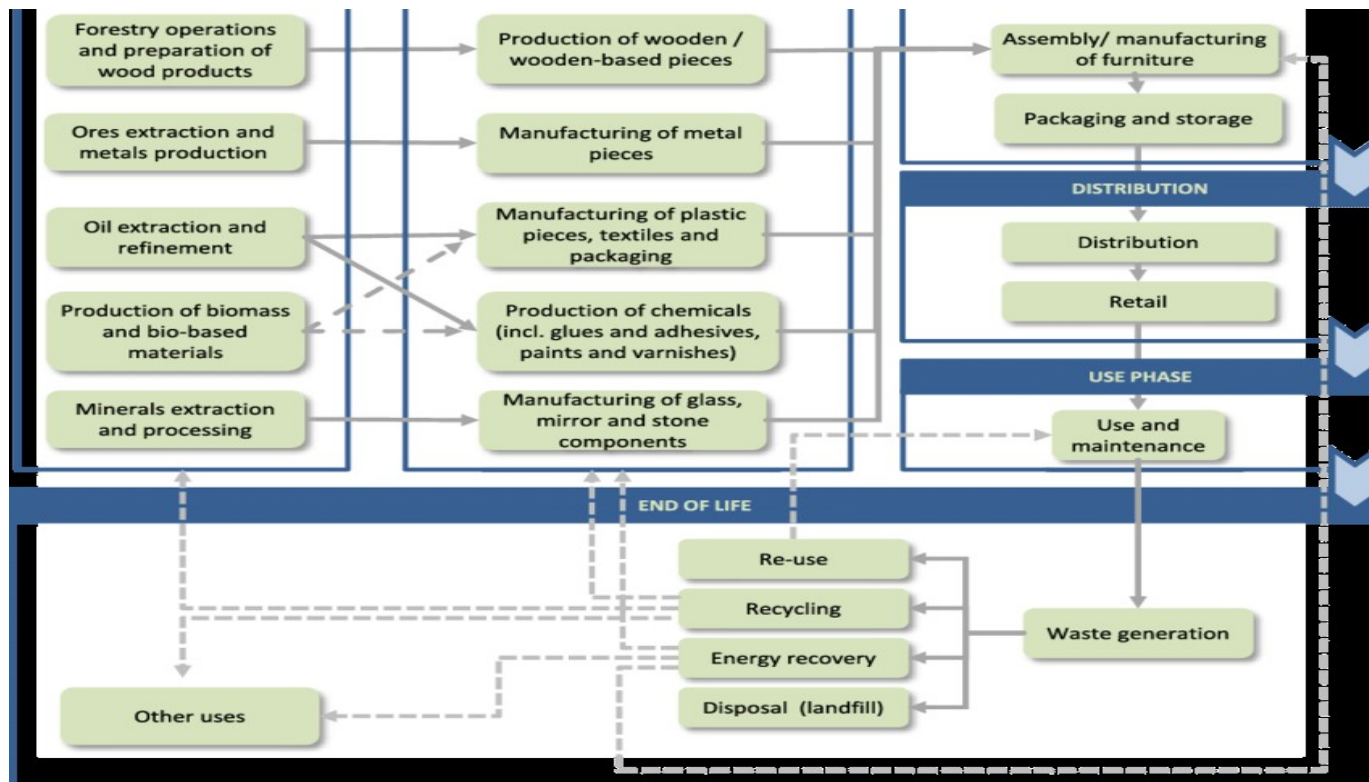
Forestry operations and preparation of wood products

Ores extraction and metals production

Oil extraction and refinement

Production of biomass and bio-based materials

Minerals extraction and processing

Production of wooden / wooden-based pieces

Manufacturing of metal pieces

Manufacturing of plastic pieces, textiles and packaging

Production of chemicals (incl. glues and adhesives, paints and varnishes)

Manufacturing of glass, mirror and stone components

Assembly/ manufacturing of furniture

Packaging and storage

DISTRIBUTION

Distribution

Retail

USE PHASE

Use and maintenance

END OF LIFE

Re-use

Recycling

Energy recovery

Disposal (landfill)

Waste generation

Other uses